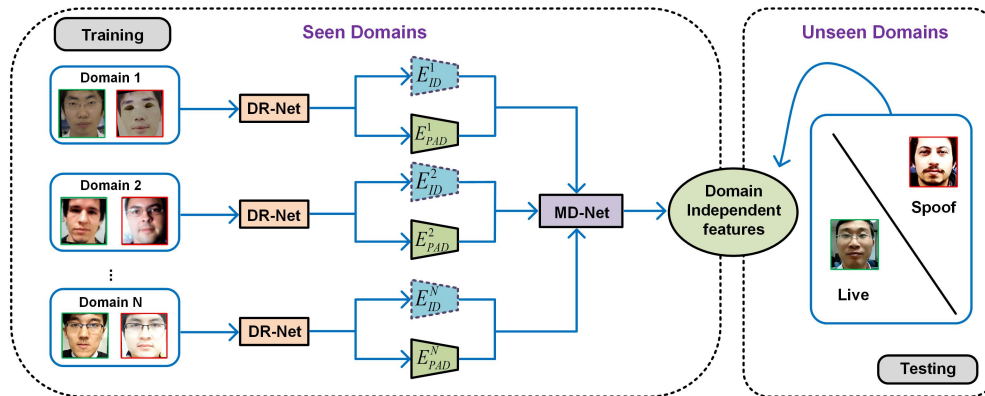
Training

Seen Domains

Domain 1

DR-Net

$E_{ID}^{1}$

$E_{PAD}^{1}$

Domain 2

DR-Net

$E_{ID}^{2}$

$E_{PAD}^{2}$

MD-Net

Domain Independent features

⋮

Domain N

DR-Net

$E_{ID}^{N}$

$E_{PAD}^{N}$

Unseen Domains

Spoof

Live

Testing